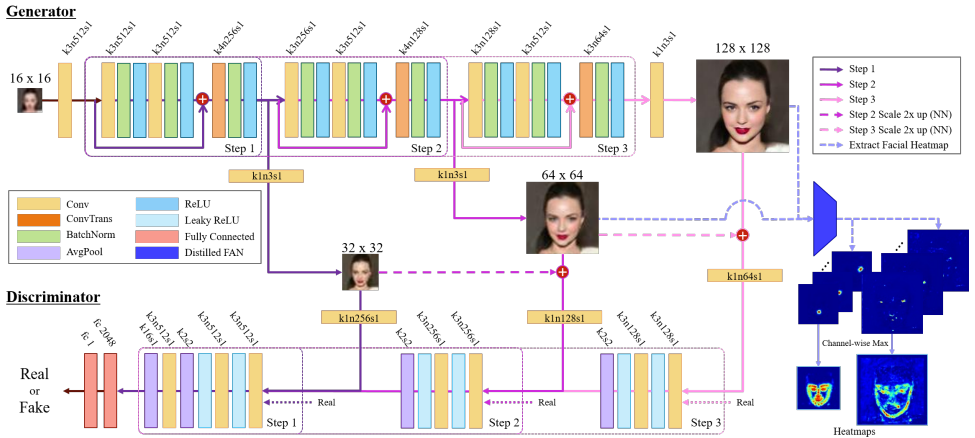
Generator

16 x 16

k3n512s1
k3n512s1
k3n512s1
k4n256s1
k3n256s1
k3n256s1
k4n128s1
k3n128s1
k3n512s1
k3n64s1
k1n3s1

128 x 128

Step 1
Step 2
Step 3

- Step 1
- Step 2
- Step 3
- Step 2 Scale 2x up (NN)
- Step 3 Scale 2x up (NN)
- Extract Facial Heatmap

k1n3s1
k1n3s1

64 x 64

| Conv | ReLU |
|---|---|
| ConvTrans | Leaky ReLU |
| BatchNorm | Fully Connected |
| AvgPool | Distilled FAN |

32 x 32

k1n64s1

Discriminator

k1n256s1
k1n128s1

fc 1
fc 2048
k3n512s1
k16s1
k2s2
k3n512s1
k3n512s1
k2s2
k3n256s1
k3n256s1
k2s2
k3n128s1
k3n128s1

Real or Fake

Real
Real
Real

Step 1
Step 2
Step 3

Channel-wise Max

Heatmaps